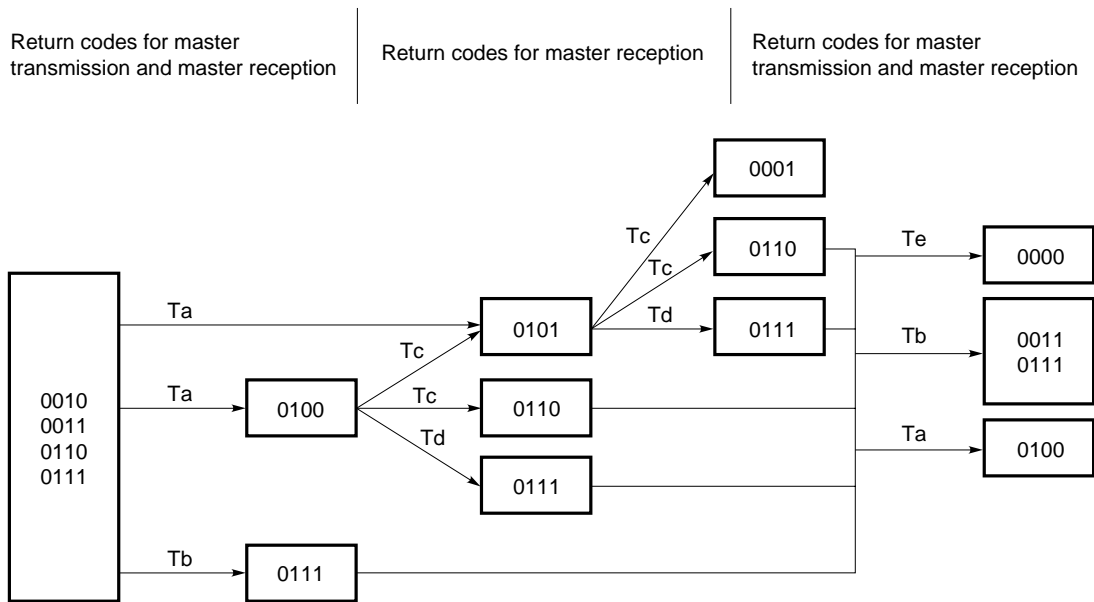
Return codes for master transmission and master reception

Return codes for master reception

Return codes for master transmission and master reception

0010
0011
0110
0111

Ta

Ta

Tb

0100

0111

Tc

Tc

Td

0101

0110

0111

Tc

Tc

Td

0001

0110

0111

Te

Tb

Ta

0000

0011
0111

0100